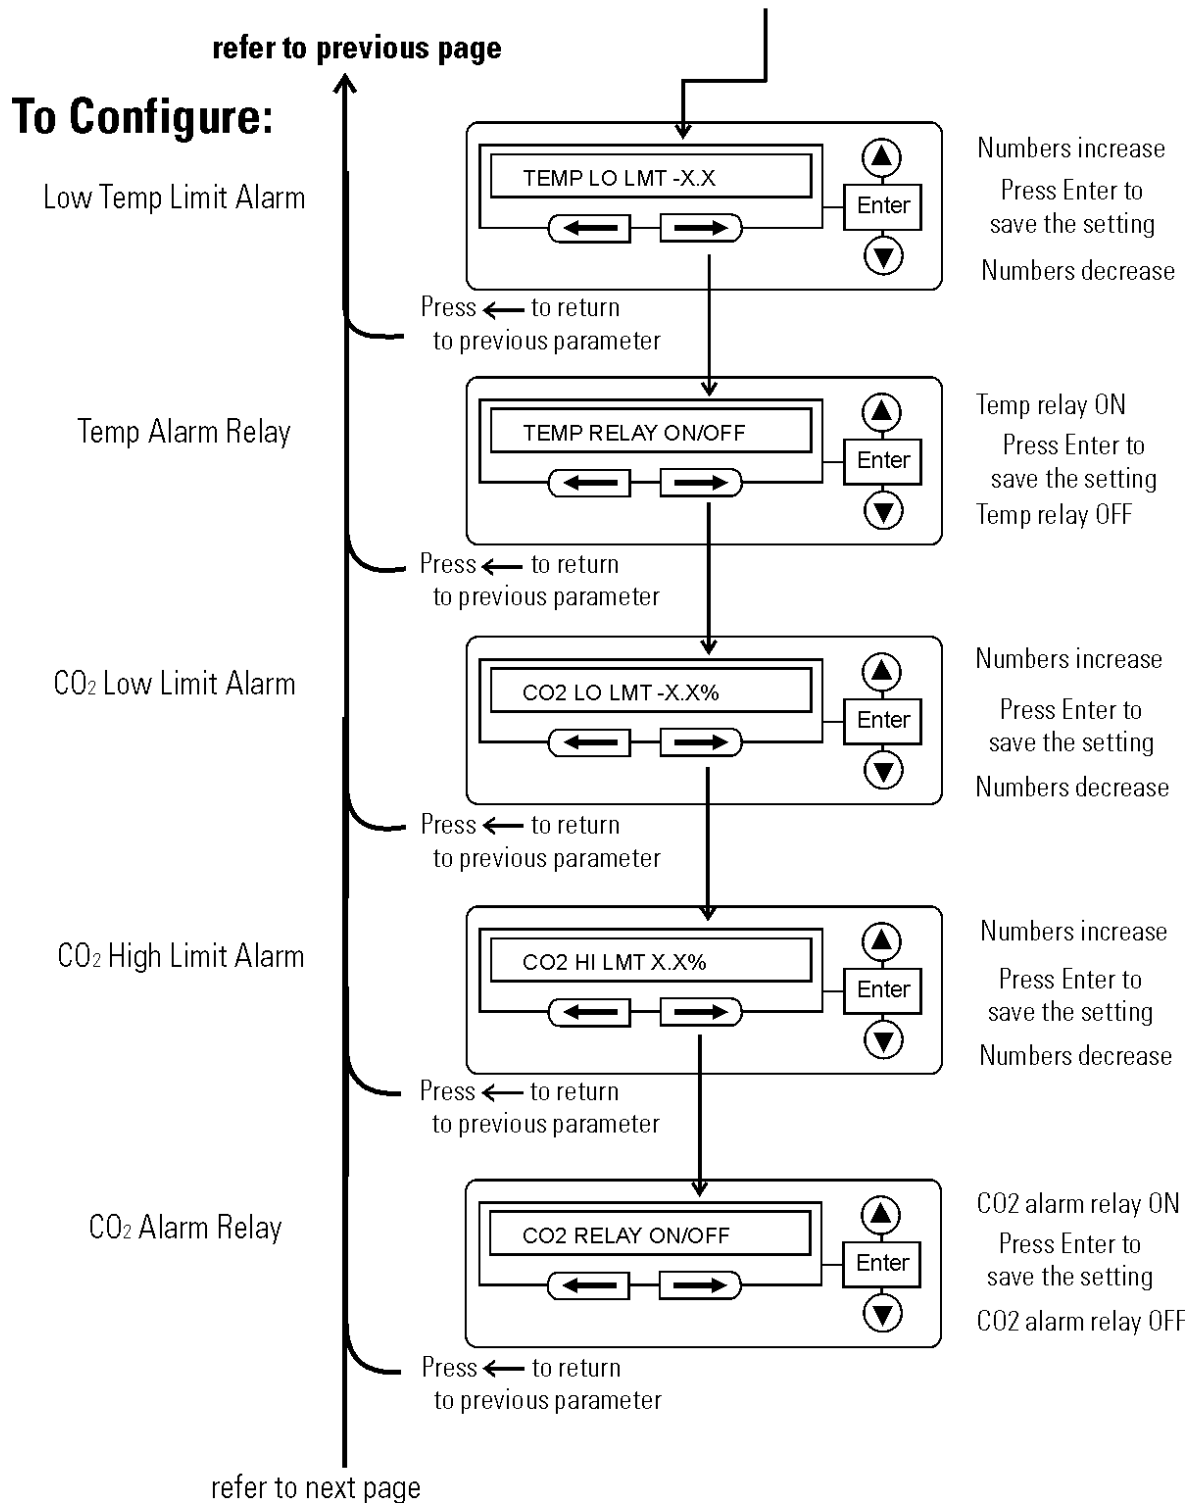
refer to previous page

To Configure:

Low Temp Limit Alarm

TEMP LO LMT -X.X

Enter

Numbers increase

Press Enter to save the setting

Numbers decrease

Press ← to return to previous parameter

Temp Alarm Relay

TEMP RELAY ON/OFF

Enter

Temp relay ON

Press Enter to save the setting

Temp relay OFF

Press ← to return to previous parameter

$CO_2$ Low Limit Alarm

CO2 LO LMT -X.X%

Enter

Numbers increase

Press Enter to save the setting

Numbers decrease

Press ← to return to previous parameter

$CO_2$ High Limit Alarm

CO2 HI LMT X.X%

Enter

Numbers increase

Press Enter to save the setting

Numbers decrease

Press ← to return to previous parameter

$CO_2$ Alarm Relay

CO2 RELAY ON/OFF

Enter

CO2 alarm relay ON

Press Enter to save the setting

CO2 alarm relay OFF

Press ← to return to previous parameter

refer to next page